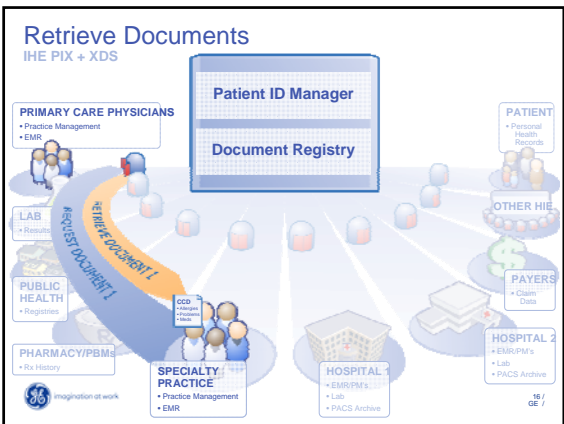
Retrieve Documents
IHE PIX + XDS

Patient ID Manager

Document Registry

PRIMARY CARE PHYSICIANS
• Practice Management
• EMR

LAB
• Results

PUBLIC HEALTH
• Registries

PHARMACY/PBMs
• Rx History

RETRIEVE DOCUMENT 1

REQUEST DOCUMENT 1

CCD
• Allergies
• Problems
• Meds

SPECIALTY PRACTICE
• Practice Management
• EMR

HOSPITAL 1
• EMR/PM's
• Lab
• PACS Archive

PATIENT
• Personal Health Records

OTHER HIE

PAYERS
• Claim Data

HOSPITAL 2
• EMR/PM's
• Lab
• PACS Archive

imagination at work

16 /
GE /